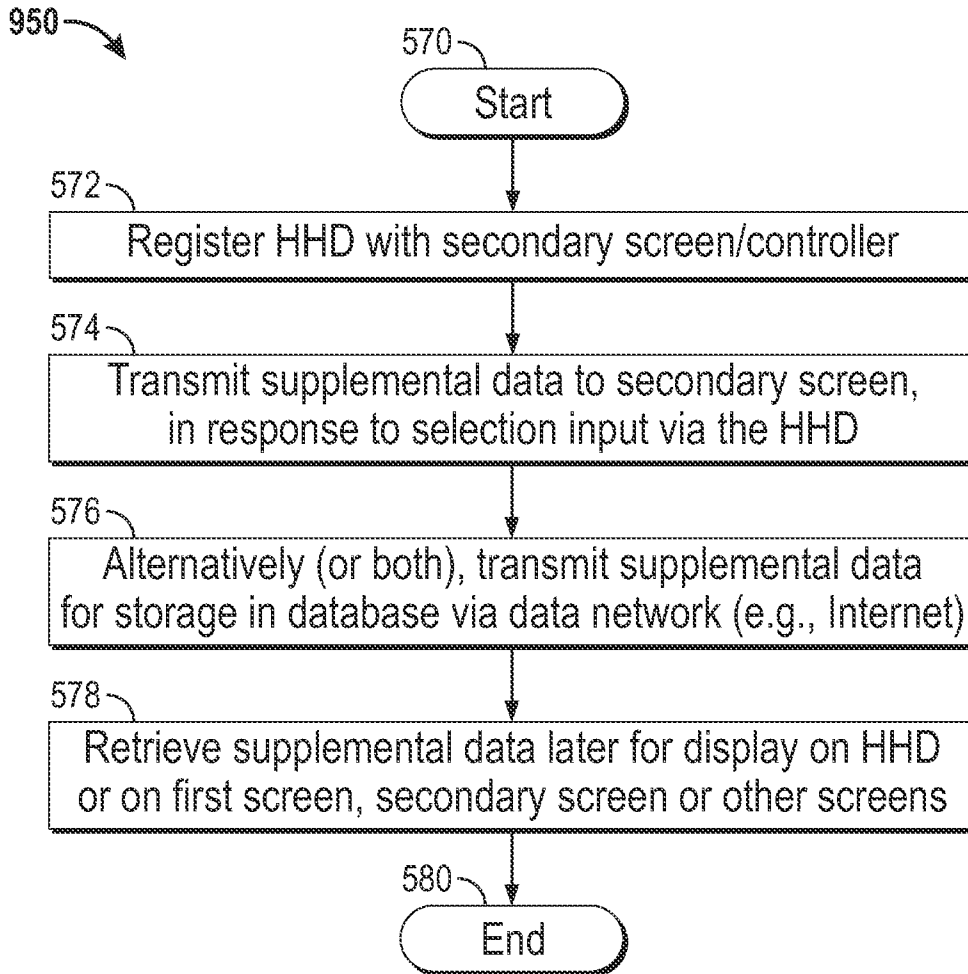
950

570

Start

572

Register HHD with secondary screen/controller

574

Transmit supplemental data to secondary screen, in response to selection input via the HHD

576

Alternatively (or both), transmit supplemental data for storage in database via data network (e.g., Internet)

578

Retrieve supplemental data later for display on HHD or on first screen, secondary screen or other screens

580

End